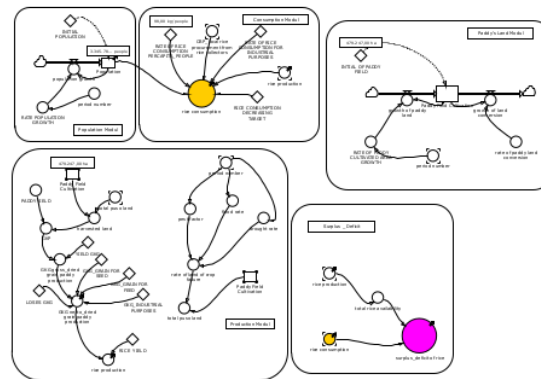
INITIAL POPULATION
5.38579e... people
Population
population growth
period number
RATE POPULATION GROWTH
Population Model

90.00 kg/ people
Consumption Model
RATE OF RICE CONSUMPTION PERCAPITA PEOPLE
GDP sector rice processing from rice production
RATE OF RICE CONSUMPTION FOR INDUSTRIAL PURPOSES
rice production
rice consumption
RICE CONSUMPTION DECREASING TARGET

Paddy's Land Model
INITIAL OF PADDY FIELD
Paddy Field Cultivation
growth of paddy land
growth of land conversion
RATE OF PADDY CULTIVATED AREA GROWTH
period number
rate of paddy land conversion

Paddy Field Cultivation
PADDY YIELD
total period number
harvested land
GKP
YIELD GKG
GKG_MIN FOR SEED
GKG_GRAIN FOR FEED
LOSSES GKG
GKG INDUSTRIAL PURPOSES
GKG ready_dried grain quality production
RICE YIELD
rice production
period number
flood rate
productivity
drought rate
rate of area of crop failure
Paddy Field Cultivation
total planted land
Production Model

Surplus _ Deficit
rice production
total rice availability
rice consumption
surplus_deficit of rice